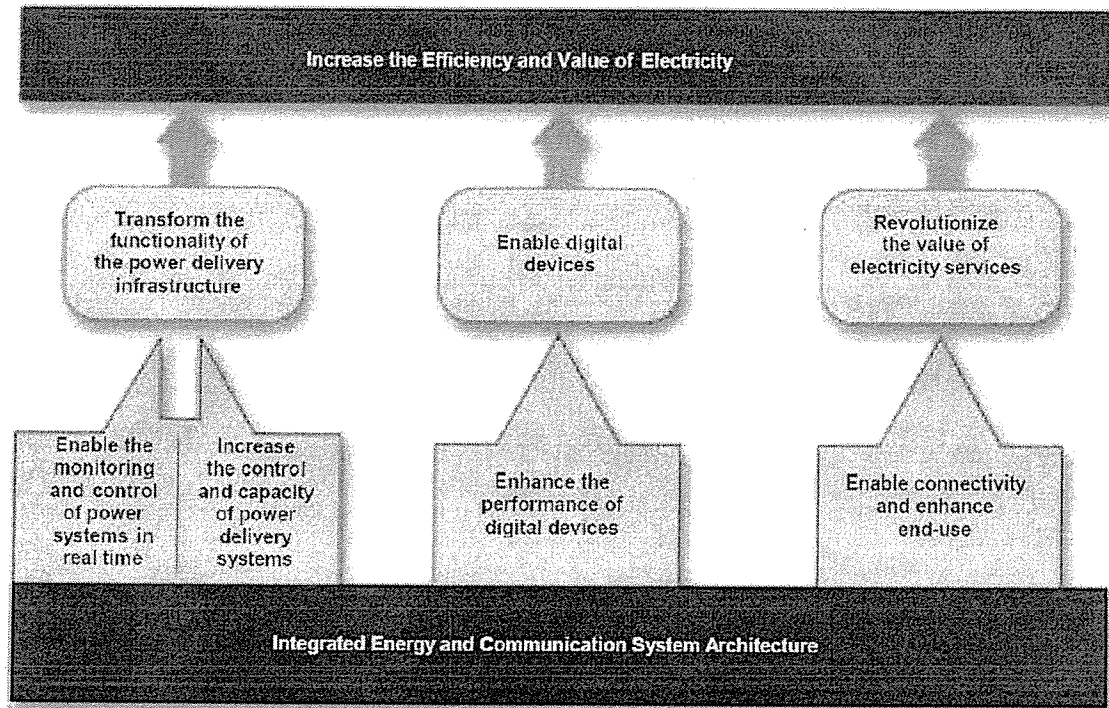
Increase the Efficiency and Value of Electricity

Transform the functionality of the power delivery infrastructure

Enable digital devices

Revolutionize the value of electricity services

Enable the monitoring and control of power systems in real time

Increase the control and capacity of power delivery systems

Enhance the performance of digital devices

Enable connectivity and enhance end-use

Integrated Energy and Communication System Architecture